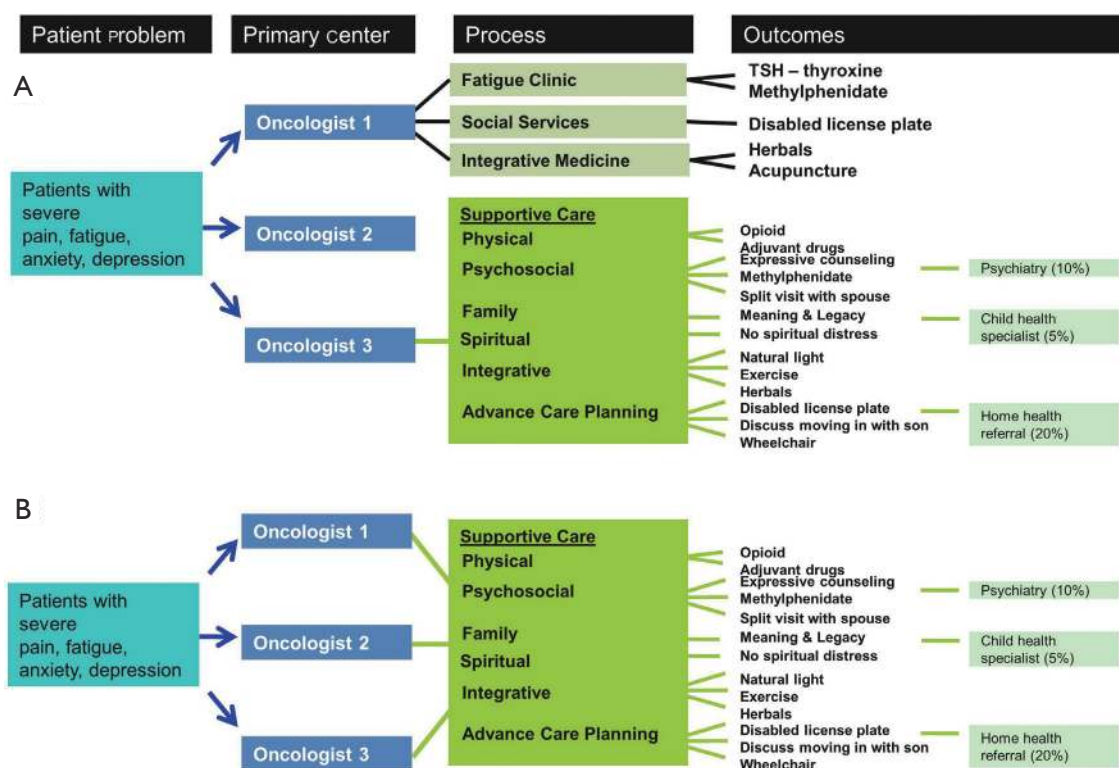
Patient problem

Primary center

Process

Outcomes

A

Oncologist 1

Fatigue Clinic

TSH – thyroxine
Methylphenidate

Social Services

Disabled license plate

Integrative Medicine

Herbals
Acupuncture

Patients with severe pain, fatigue, anxiety, depression

Oncologist 2

Oncologist 3

Supportive Care
Physical
Psychosocial
Family
Spiritual
Integrative
Advance Care Planning

Opioid
Adjuvant drugs
Expressive counseling
Methylphenidate
Split visit with spouse
Meaning & Legacy
No spiritual distress
Natural light
Exercise
Herbals
Disabled license plate
Discuss moving in with son
Wheelchair

Psychiatry (10%)

Child health specialist (5%)

Home health referral (20%)

B

Oncologist 1

Patients with severe pain, fatigue, anxiety, depression

Oncologist 2

Oncologist 3

Supportive Care
Physical
Psychosocial
Family
Spiritual
Integrative
Advance Care Planning

Opioid
Adjuvant drugs
Expressive counseling
Methylphenidate
Split visit with spouse
Meaning & Legacy
No spiritual distress
Natural light
Exercise
Herbals
Disabled license plate
Discuss moving in with son
Wheelchair

Psychiatry (10%)

Child health specialist (5%)

Home health referral (20%)